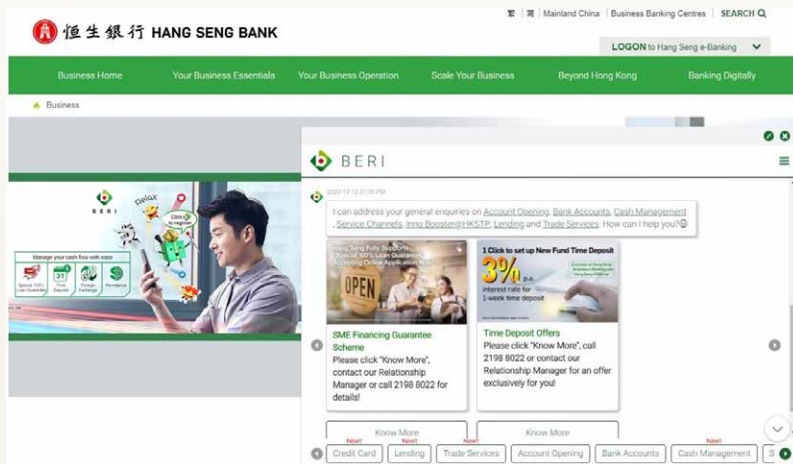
恒生銀行 HANG SENG BANK

繁 | 简 | Mainland China | Business Banking Centres | SEARCH

LOGON to Hang Seng e-Banking

Business Home | Your Business Essentials | Your Business Operation | Scale Your Business | Beyond Hong Kong | Banking Digitally

Business

BERI

relax

Click to register

Manage your cash flow with ease

Special 100% Loan Guarantee | Time Deposit | Foreign Exchange | Remittance

BERI

2020-10-12 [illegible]

I can address your general enquiries on Account Opening, Bank Accounts, Cash Management, Service Channels, Inno Booster@HKSTP, Lending and Trade Services. How can I help you?

Hang Seng Fully Supports Special 100% Loan Guarantee Accepting Online Application Now

OPEN

SME Financing Guarantee Scheme

Please click "Know More", contact our Relationship Manager or call 2198 8022 for details!

Know More

1 Click to set up New Fund Time Deposit

3% p.a. interest rate for 1-week time deposit

Time Deposit Offers

Please click "Know More", call 2198 8022 or contact our Relationship Manager for an offer exclusively for you!

Know More

New! Credit Card | New! Lending | New! Trade Services | Account Opening | Bank Accounts | New! Cash Management | S